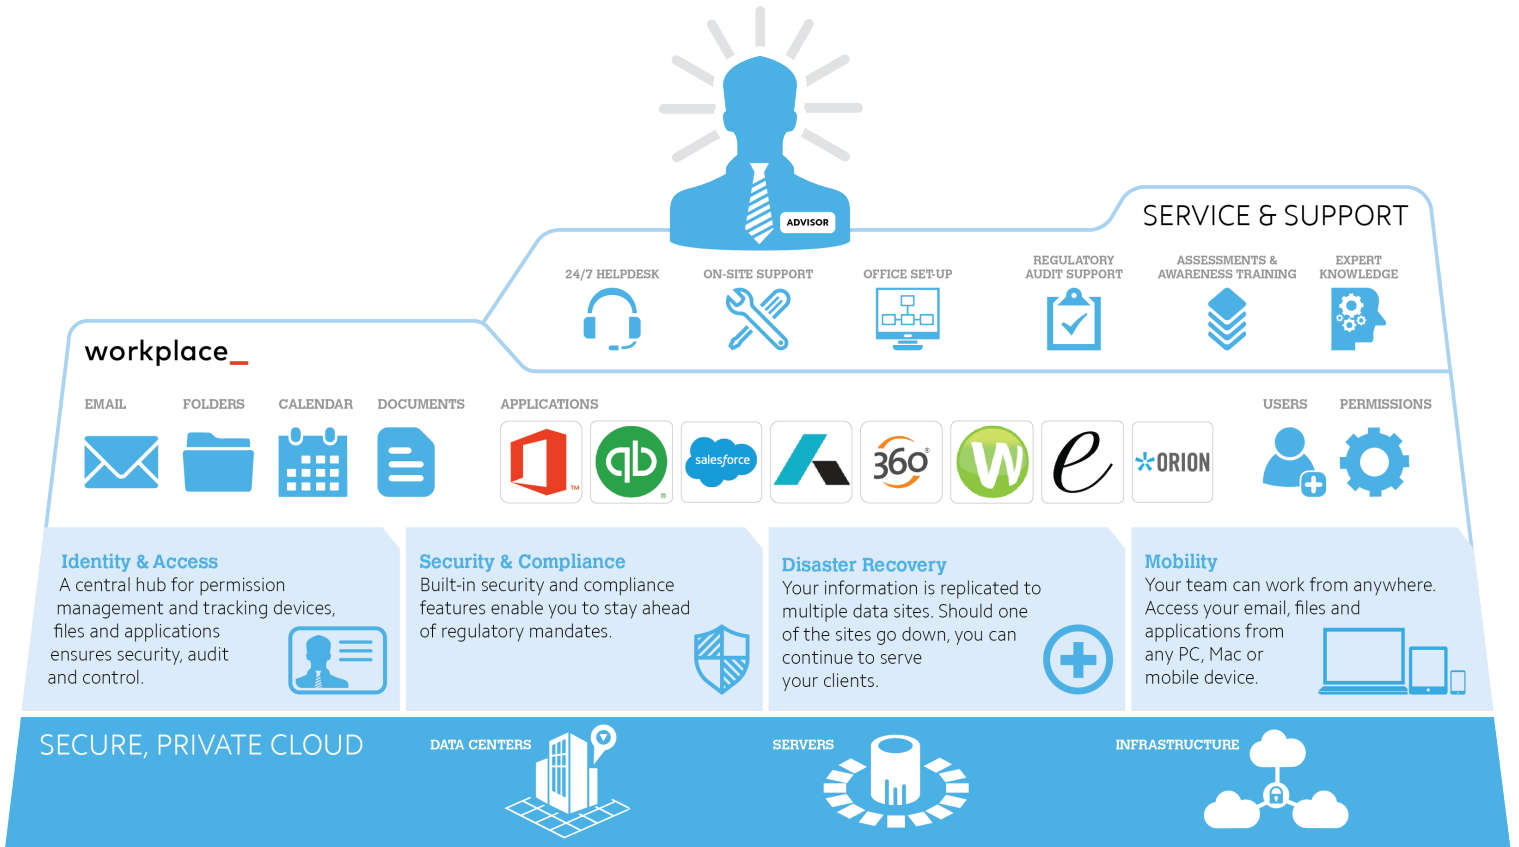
ADVISOR

SERVICE & SUPPORT

24/7 HELPDESK

ON-SITE SUPPORT

OFFICE SET-UP

REGULATORY AUDIT SUPPORT

ASSESSMENTS & AWARENESS TRAINING

EXPERT KNOWLEDGE

workplace_

EMAIL

FOLDERS

CALENDAR

DOCUMENTS

APPLICATIONS

salesforce

360

ORION

USERS

PERMISSIONS

Identity & Access
A central hub for permission management and tracking devices, files and applications ensures security, audit and control.

Security & Compliance
Built-in security and compliance features enable you to stay ahead of regulatory mandates.

Disaster Recovery
Your information is replicated to multiple data sites. Should one of the sites go down, you can continue to serve your clients.

Mobility
Your team can work from anywhere. Access your email, files and applications from any PC, Mac or mobile device.

SECURE, PRIVATE CLOUD

DATA CENTERS

SERVERS

INFRASTRUCTURE